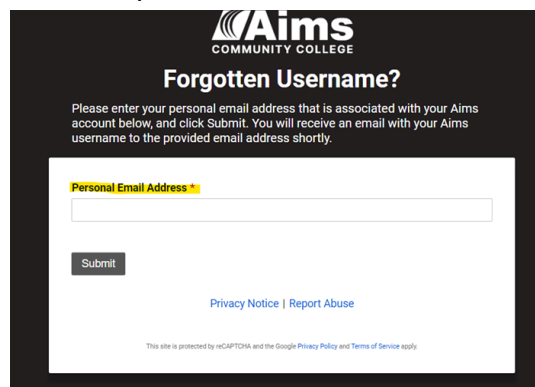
Aims
COMMUNITY COLLEGE

Forgotten Username?

Please enter your personal email address that is associated with your Aims account below, and click Submit. You will receive an email with your Aims username to the provided email address shortly.

Personal Email Address *

Submit

Privacy Notice | Report Abuse

This site is protected by reCAPTCHA and the Google Privacy Policy and Terms of Service apply.